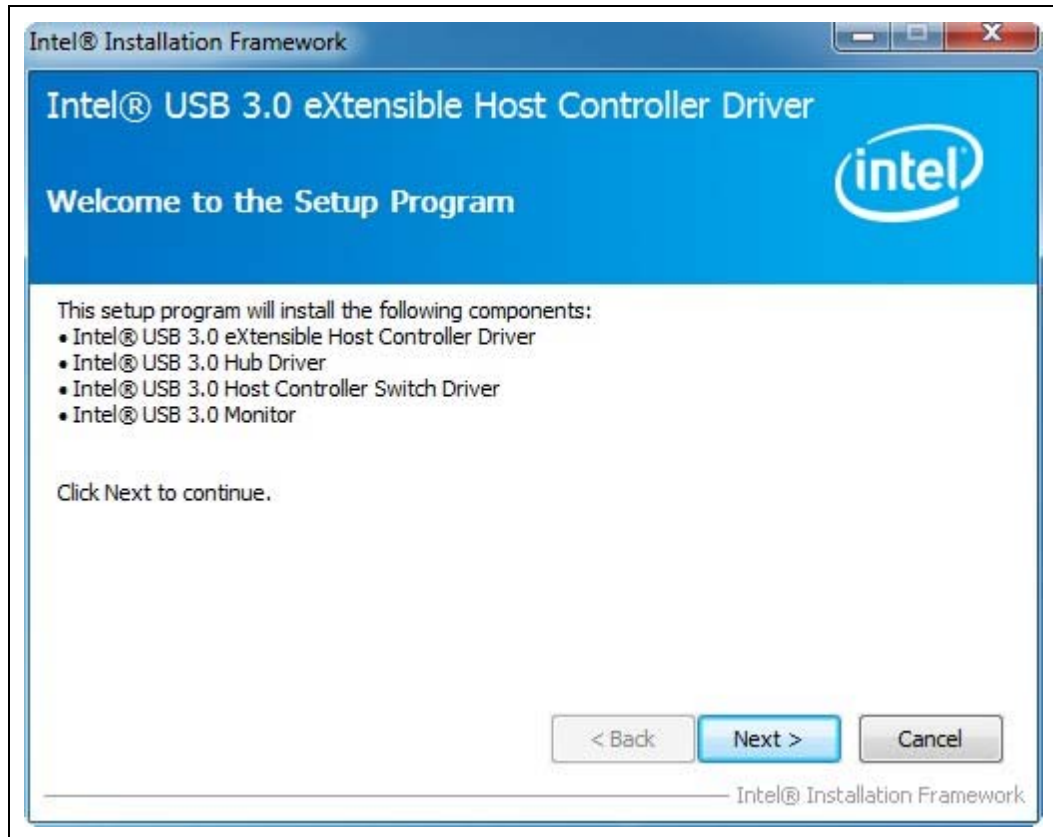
Intel® Installation Framework

Intel® USB 3.0 eXtensible Host Controller Driver

intel

Welcome to the Setup Program

This setup program will install the following components:
• Intel® USB 3.0 eXtensible Host Controller Driver
• Intel® USB 3.0 Hub Driver
• Intel® USB 3.0 Host Controller Switch Driver
• Intel® USB 3.0 Monitor

Click Next to continue.

< Back
Next >
Cancel

Intel® Installation Framework